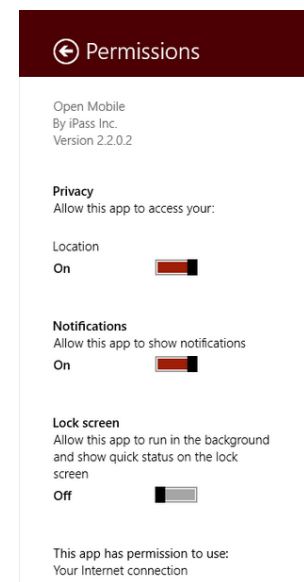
Permissions

Open Mobile
By iPass Inc.
Version 2.2.0.2

Privacy
Allow this app to access your:

Location
On

Notifications
Allow this app to show notifications
On

Lock screen
Allow this app to run in the background and show quick status on the lock screen
Off

This app has permission to use:
Your Internet connection